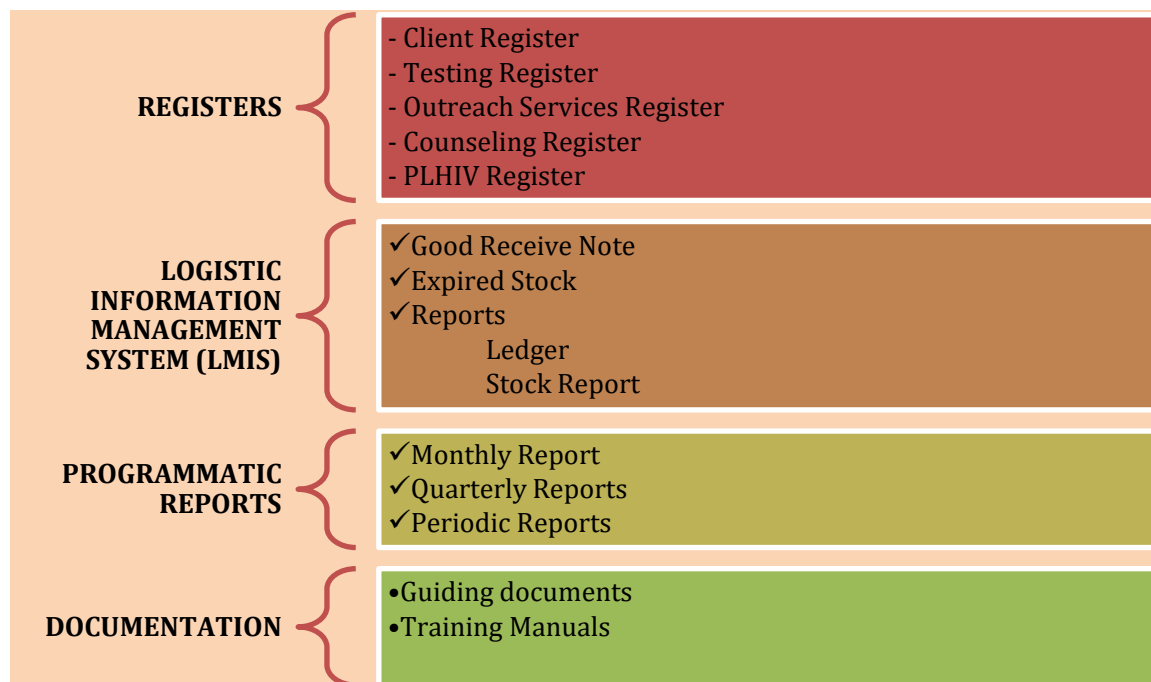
REGISTERS

- Client Register
- Testing Register
- Outreach Services Register
- Counseling Register
- PLHIV Register

LOGISTIC INFORMATION MANAGEMENT SYSTEM (LMIS)

✓Good Receive Note
✓Expired Stock
✓Reports
Ledger
Stock Report

PROGRAMMATIC REPORTS

✓Monthly Report
✓Quarterly Reports
✓Periodic Reports

DOCUMENTATION

•Guiding documents
•Training Manuals